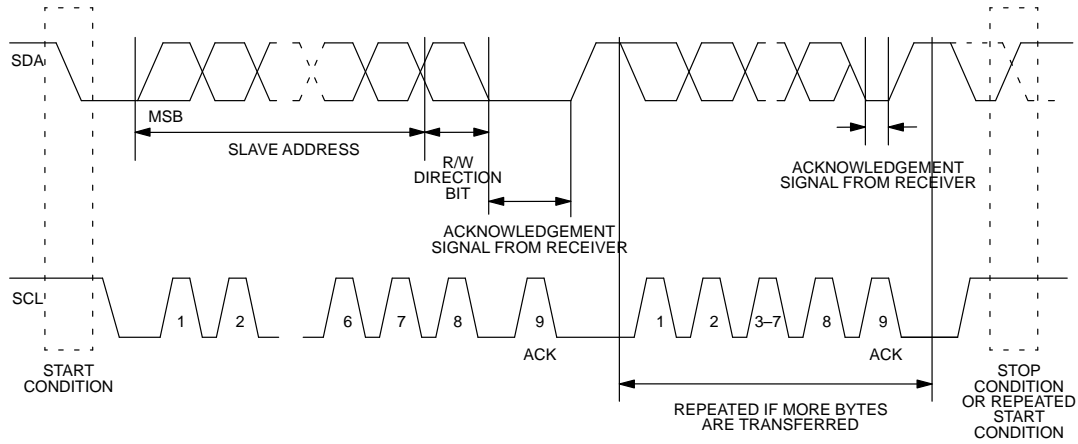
SDA

MSB

SLAVE ADDRESS

R/W DIRECTION BIT

ACKNOWLEDGEMENT SIGNAL FROM RECEIVER

ACKNOWLEDGEMENT SIGNAL FROM RECEIVER

SCL

1 2 6 7 8 9

ACK

1 2 3–7 8 9

ACK

START CONDITION

REPEATED IF MORE BYTES ARE TRANSFERRED

STOP CONDITION OR REPEATED START CONDITION